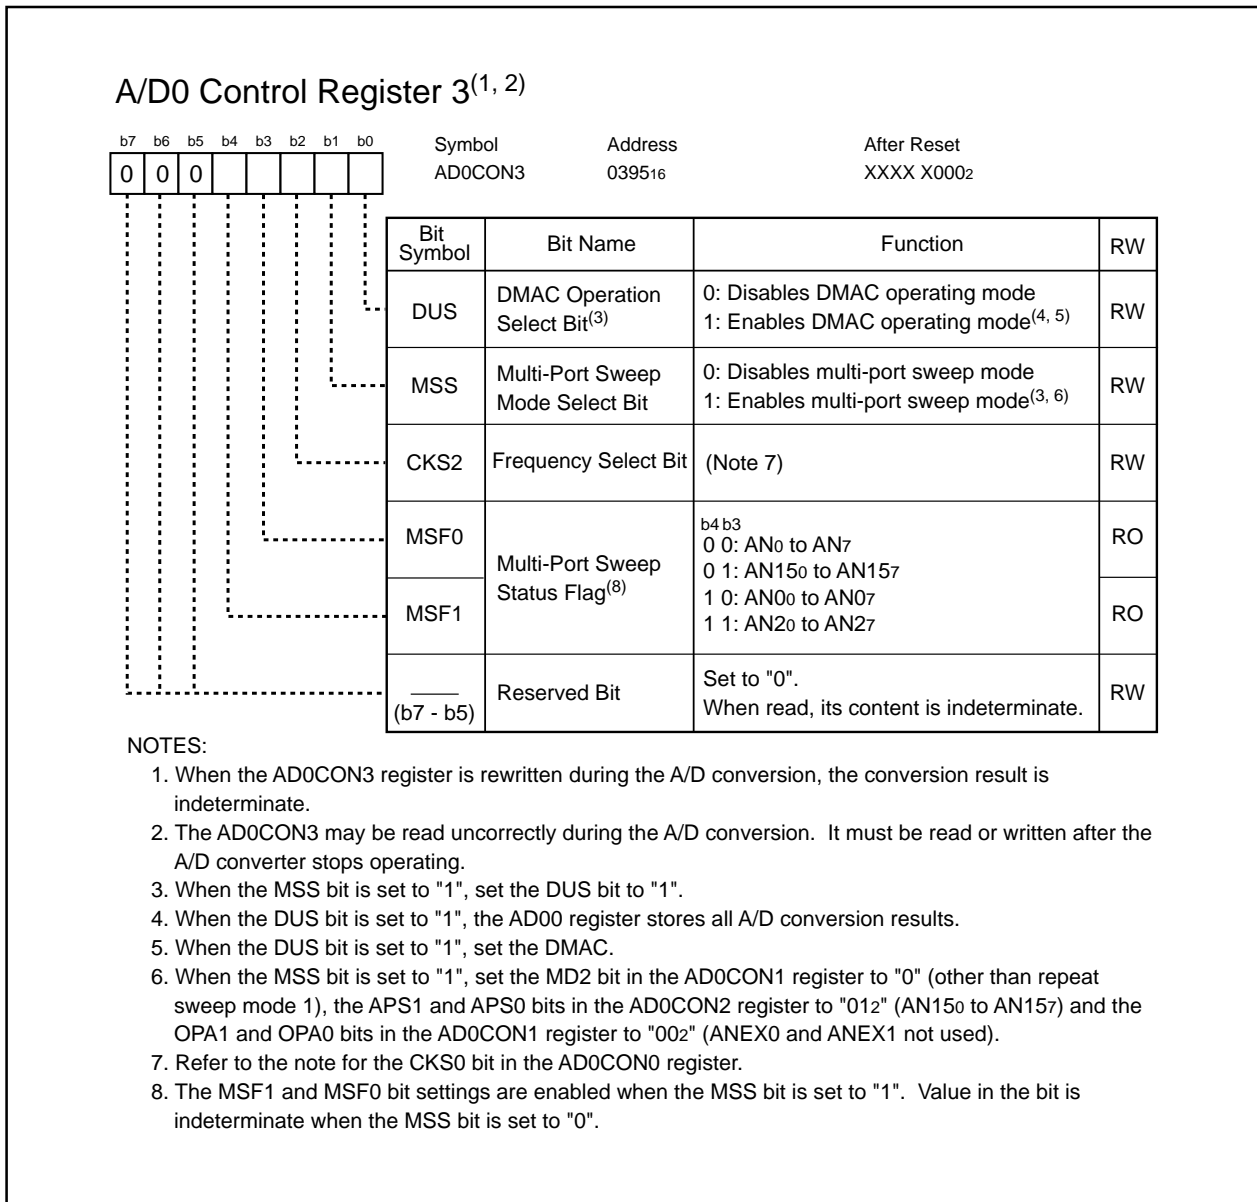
A/D0 Control Register 3$^{(1, 2)}$

| b7 | b6 | b5 | b4 | b3 | b2 | b1 | b0 |
|---|---|---|---|---|---|---|---|
| 0 | 0 | 0 | | | | | |

Symbol AD0CON3

Address $0395_{16}$

After Reset XXXX $X000_2$

| Bit Symbol | Bit Name | Function | RW |
|---|---|---|---|
| DUS | DMAC Operation Select Bit$^{(3)}$ | 0: Disables DMAC operating mode 1: Enables DMAC operating mode$^{(4, 5)}$ | RW |
| MSS | Multi-Port Sweep Mode Select Bit | 0: Disables multi-port sweep mode 1: Enables multi-port sweep mode$^{(3, 6)}$ | RW |
| CKS2 | Frequency Select Bit | (Note 7) | RW |
| MSF0 | Multi-Port Sweep Status Flag$^{(8)}$ | b4 b3 0 0: $AN_0$ to $AN_7$ 0 1: $AN15_0$ to $AN15_7$ 1 0: $AN0_0$ to $AN0_7$ 1 1: $AN2_0$ to $AN2_7$ | RO |
| MSF1 | | | RO |
| (b7 - b5) | Reserved Bit | Set to "0". When read, its content is indeterminate. | RW |

NOTES:
1. When the AD0CON3 register is rewritten during the A/D conversion, the conversion result is indeterminate.
2. The AD0CON3 may be read uncorrectly during the A/D conversion. It must be read or written after the A/D converter stops operating.
3. When the MSS bit is set to "1", set the DUS bit to "1".
4. When the DUS bit is set to "1", the AD00 register stores all A/D conversion results.
5. When the DUS bit is set to "1", set the DMAC.
6. When the MSS bit is set to "1", set the MD2 bit in the AD0CON1 register to "0" (other than repeat sweep mode 1), the APS1 and APS0 bits in the AD0CON2 register to "$01_2$" ($AN15_0$ to $AN15_7$) and the OPA1 and OPA0 bits in the AD0CON1 register to "$00_2$" (ANEX0 and ANEX1 not used).
7. Refer to the note for the CKS0 bit in the AD0CON0 register.
8. The MSF1 and MSF0 bit settings are enabled when the MSS bit is set to "1". Value in the bit is indeterminate when the MSS bit is set to "0".